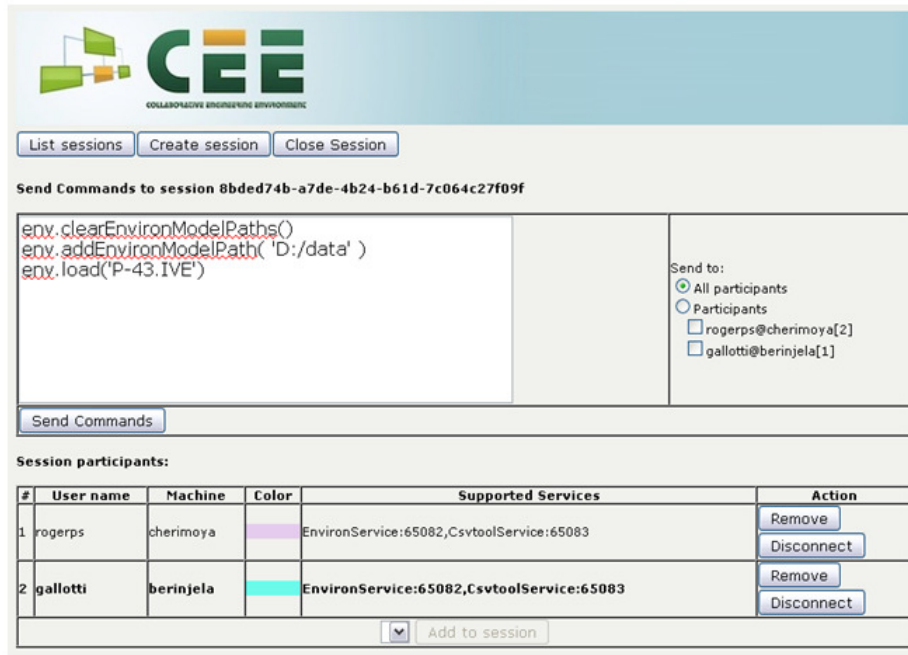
CEE
COLLABORATIVE ENGINEERING ENVIRONMENT

List sessions | Create session | Close Session

Send Commands to session 8bded74b-a7de-4b24-b61d-7c064c27f09f

env.clearEnvironModelPaths()
env.addEnvironModelPath( 'D:/data' )
env.load('P-43.IVE')

Send to:
All participants
Participants
rogerps@cherimoya[2]
gallotti@berinjela[1]

Send Commands

Session participants:

| # | User name | Machine | Color | Supported Services | Action |
|---|---|---|---|---|---|
| 1 | rogerps | cherimoya | | EnvironService:65082,CsvtoolService:65083 | Remove Disconnect |
| 2 | gallotti | berinjela | | EnvironService:65082,CsvtoolService:65083 | Remove Disconnect |

Add to session